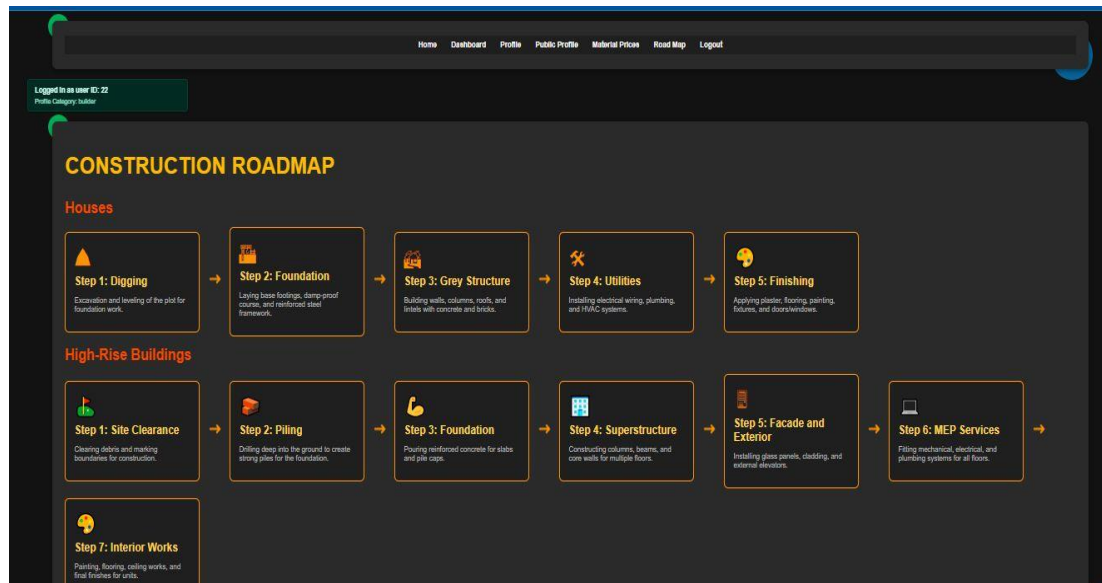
Home Dashboard Profile Public Profile Material Prices Road Map Logout

Logged in as user ID: 22
Profile Category: builder

CONSTRUCTION ROADMAP

Houses

Step 1: Digging
Excavation and leveling of the plot for foundation work.

→

Step 2: Foundation
Laying base footings, damp-proof course, and reinforced steel framework.

→

Step 3: Grey Structure
Building walls, columns, roofs, and lintels with concrete and bricks.

→

Step 4: Utilities
Installing electrical wiring, plumbing, and HVAC systems.

→

Step 5: Finishing
Applying plaster, flooring, painting, fixtures, and doors/windows.

High-Rise Buildings

Step 1: Site Clearance
Clearing debris and marking boundaries for construction.

→

Step 2: Piling
Drilling deep into the ground to create strong piles for the foundation.

→

Step 3: Foundation
Pouring reinforced concrete for slabs and pile caps.

→

Step 4: Superstructure
Constructing columns, beams, and core walls for multiple floors.

→

Step 5: Facade and Exterior
Installing glass panels, cladding, and external elevators.

→

Step 6: MEP Services
Fitting mechanical, electrical, and plumbing systems for all floors.

→

Step 7: Interior Works
Painting, flooring, ceiling works, and final finishes for units.